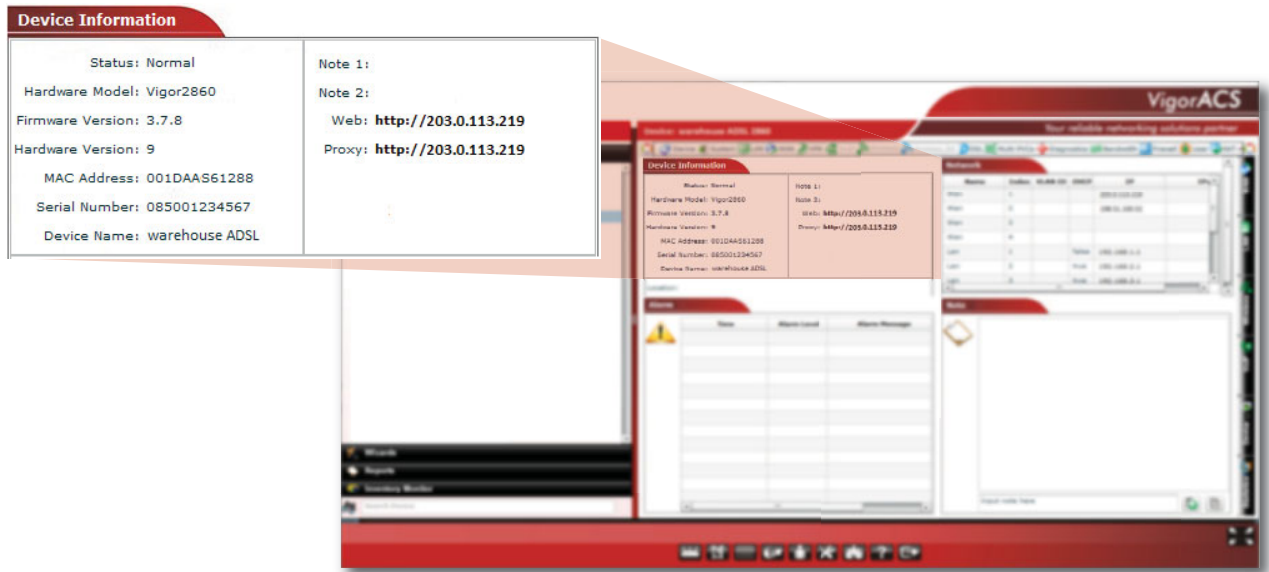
Device Information

Status: Normal
Hardware Model: Vigor2860
Firmware Version: 3.7.8
Hardware Version: 9
MAC Address: 001DAAS61288
Serial Number: 085001234567
Device Name: warehouse ADSL

Note 1:
Note 2:
Web: http://203.0.113.219
Proxy: http://203.0.113.219

VigorACS
Your reliable networking solutions partner

Device: warehouse ADSL 2860

Device Information
Status: Normal
Hardware Model: Vigor2860
Firmware Version: 3.7.8
Hardware Version: 9
MAC Address: 001DAAS61288
Serial Number: 085001234567
Device Name: warehouse ADSL
Note 1:
Note 2:
Web: http://203.0.113.219
Proxy: http://203.0.113.219
Location:

Network

Alarm
Time | Alarm Level | Alarm Message

Note

Wizards
Reports
Inventory Monitor